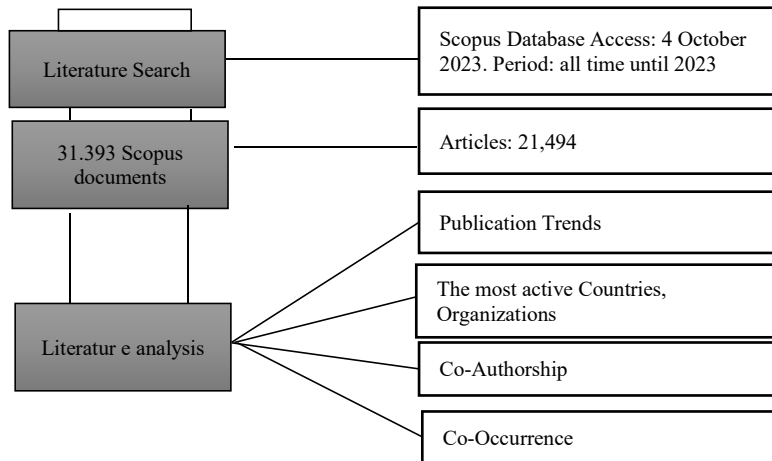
Literature Search

Scopus Database Access: 4 October 2023. Period: all time until 2023

31.393 Scopus documents

Articles: 21,494

Publication Trends

Literatur e analysis

The most active Countries, Organizations

Co-Authorship

Co-Occurrence